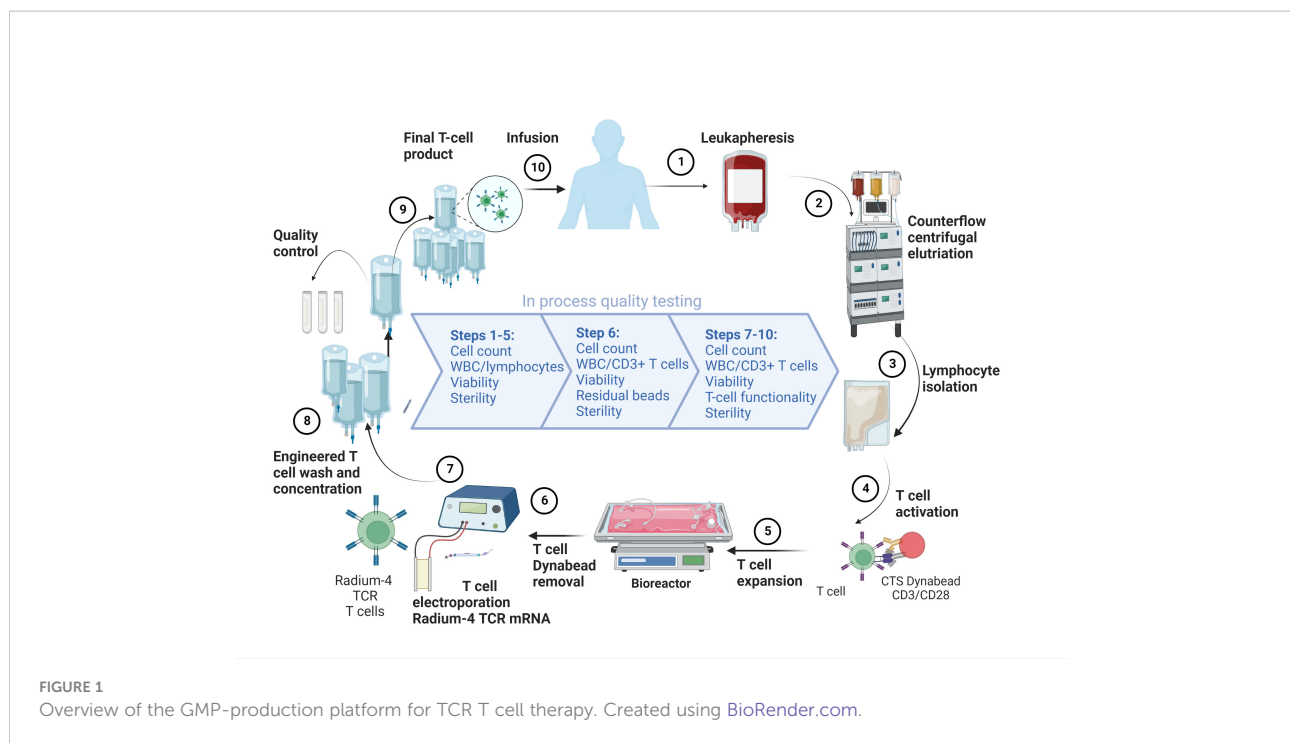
Final T-cell product

Infusion

10

1

Leukapheresis

2

Counterflow centrifugal elutriation

9

Quality control

In process quality testing

Steps 1-5:
Cell count
WBC/lymphocytes
Viability
Sterility

Step 6:
Cell count
WBC/CD3+ T cells
Viability
Residual beads
Sterility

Steps 7-10:
Cell count
WBC/CD3+ T cells
Viability
T-cell functionality
Sterility

3

Lymphocyte isolation

8

Engineered T cell wash and concentration

7

4

T cell activation

6

5

Radium-4 TCR T cells

T cell electroporation Radium-4 TCR mRNA

T cell Dynabead removal

Bioreactor

T cell expansion

T cell

CTS Dynabead CD3/CD28

FIGURE 1
Overview of the GMP-production platform for TCR T cell therapy. Created using BioRender.com.